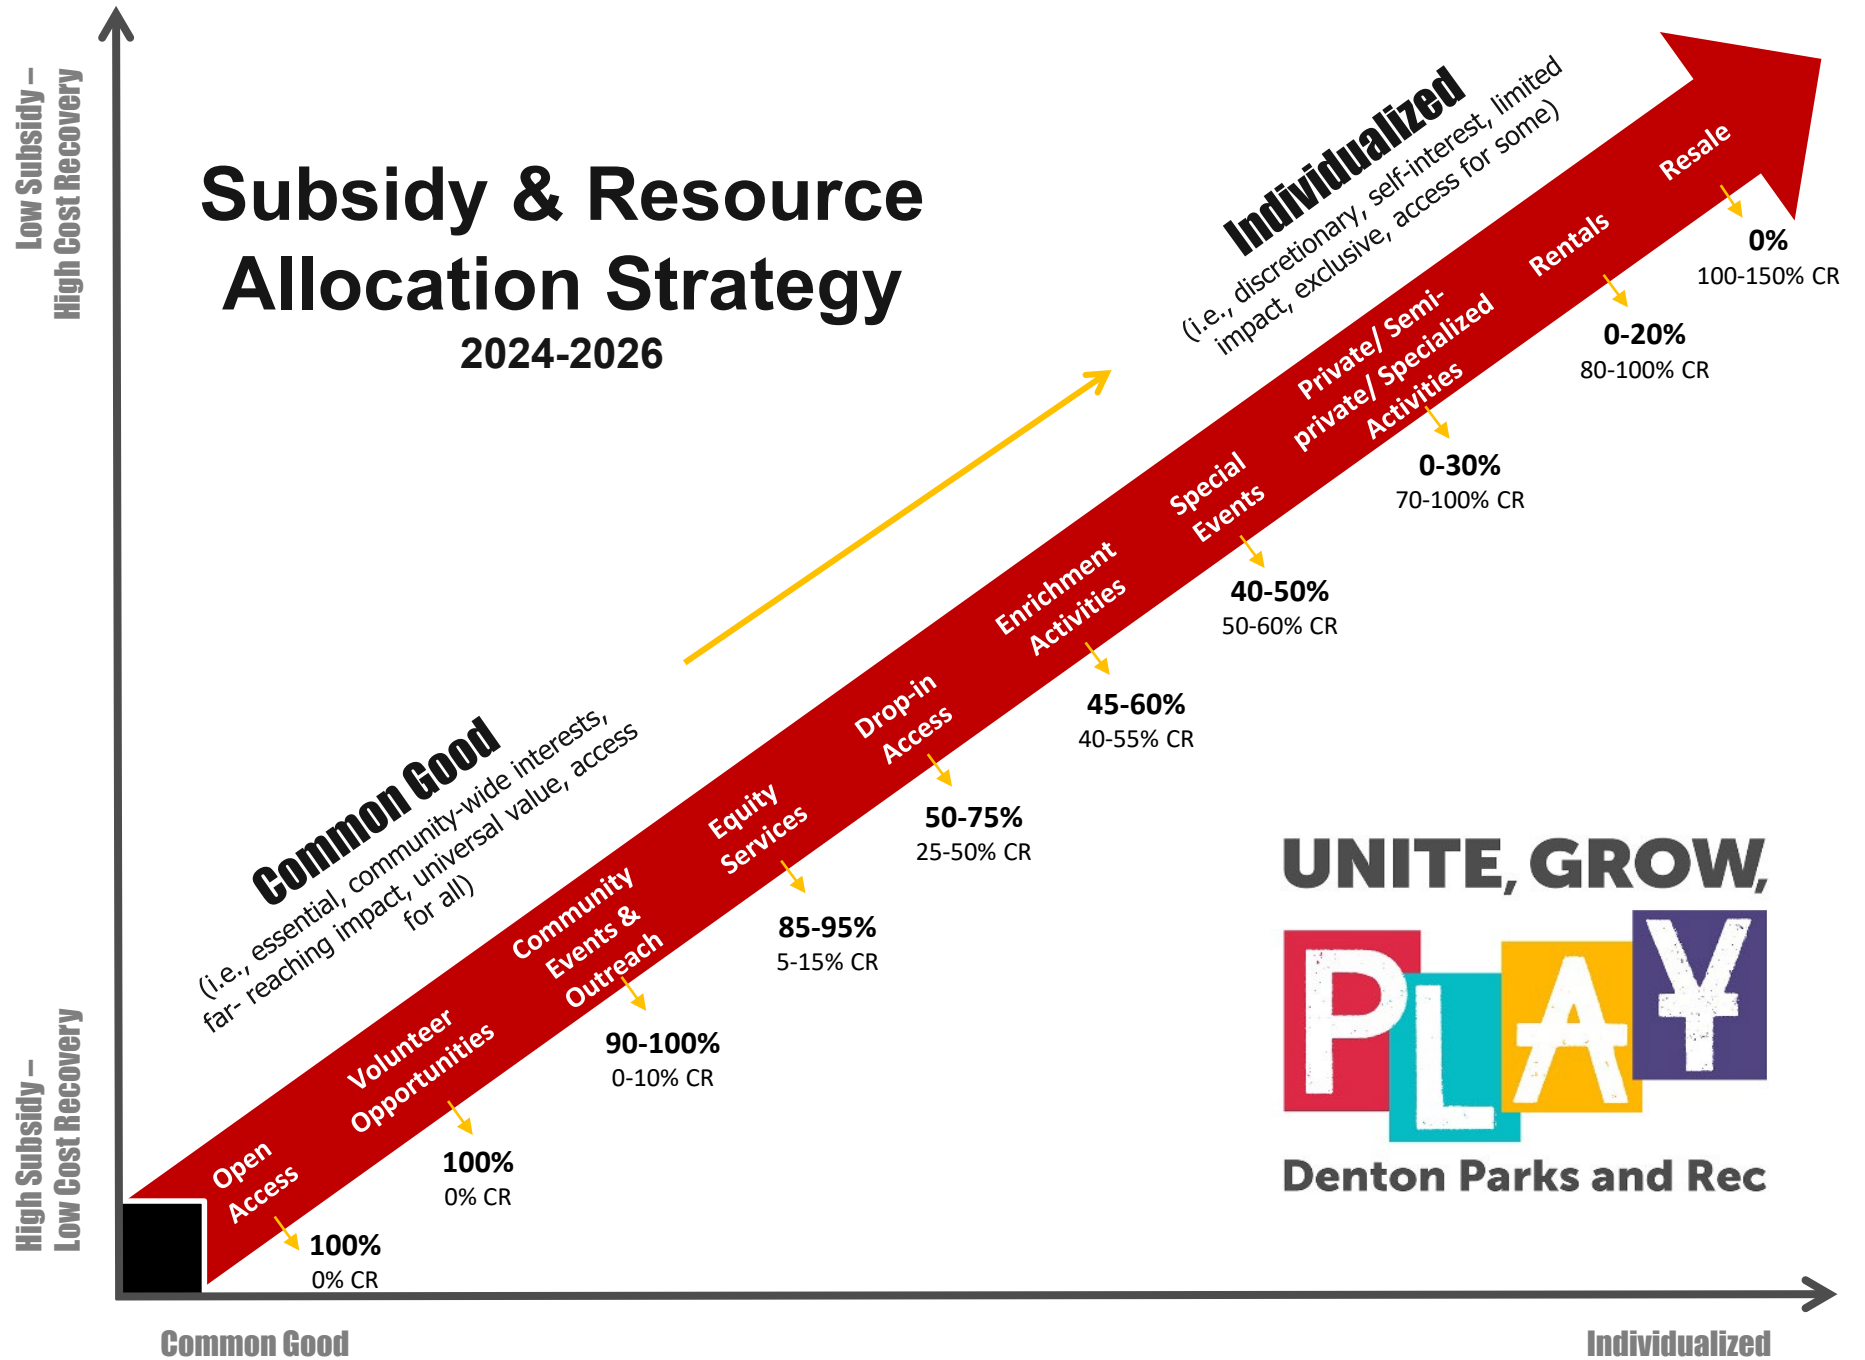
Low Subsidy – High Cost Recovery

High Subsidy – Low Cost Recovery

Subsidy & Resource Allocation Strategy
2024-2026

Individualized
(i.e., discretionary, self-interest, limited impact, exclusive, access for some)

Common Good
(i.e., essential, community-wide interests, far- reaching impact, universal value, access for all)

Open Access
100%
0% CR

Volunteer Opportunities
100%
0% CR

Community Events & Outreach
90-100%
0-10% CR

Equity Services
85-95%
5-15% CR

Drop-in Access
50-75%
25-50% CR

Enrichment Activities
45-60%
40-55% CR

Special Events
40-50%
50-60% CR

Private/ Semi-private/ Specialized Activities
0-30%
70-100% CR

Rentals
0-20%
80-100% CR

Resale
0%
100-150% CR

UNITE, GROW, PLAY
Denton Parks and Rec

Common Good

Individualized